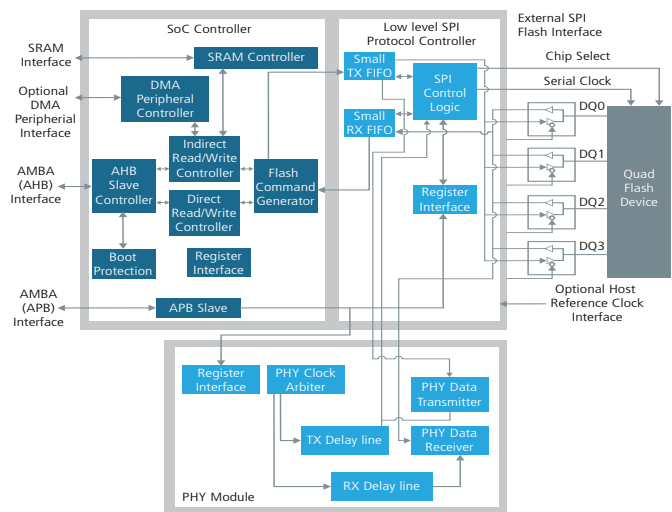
SoC Controller

Low level SPI Protocol Controller

External SPI Flash Interface

SRAM Interface

SRAM Controller

Small TX FIFO

Chip Select

Optional DMA Peripherial Interface

DMA Peripheral Controller

SPI Control Logic

Serial Clock

Small RX FIFO

DQ0

Indirect Read/Write Controller

DQ1

AMBA (AHB) Interface

AHB Slave Controller

Flash Command Generator

Quad Flash Device

Register Interface

Direct Read/Write Controller

DQ2

DQ3

Boot Protection

Register Interface

AMBA (APB) Interface

APB Slave

Optional Host Reference Clock Interface

Register Interface

PHY Clock Arbiter

PHY Data Transmitter

TX Delay line

PHY Data Receiver

RX Delay line

PHY Module